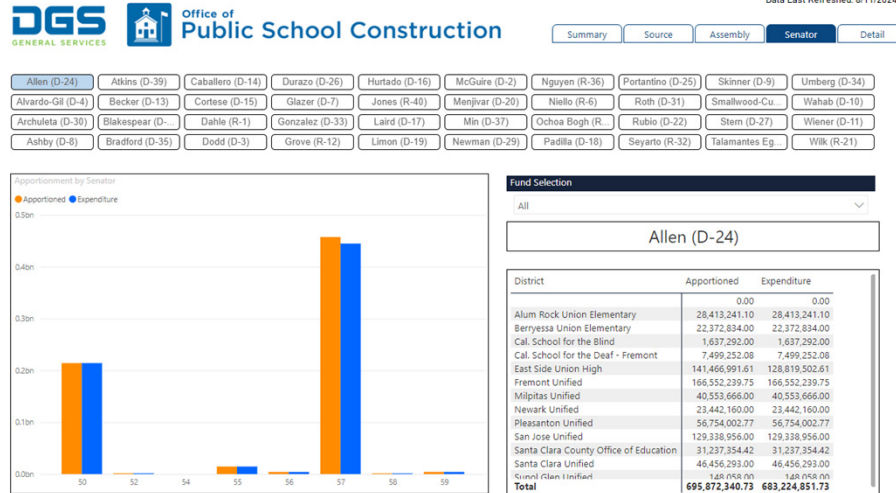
Data Last Refreshed: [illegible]

DGS GENERAL SERVICES

Office of Public School Construction

Summary | Source | Assembly | Senator | Detail

Allen (D-24) | Atkins (D-39) | Caballero (D-14) | Durazo (D-26) | Hurtado (D-16) | McGuire (D-2) | Nguyen (R-36) | Portantino (D-25) | Skinner (D-9) | Umberg (D-34)
Alvarado-Gil (D-4) | Becker (D-13) | Cortese (D-15) | Glazer (D-7) | Jones (R-40) | Menjivar (D-20) | Niello (R-6) | Roth (D-31) | Smallwood-Cu... | Wahab (D-10)
Archuleta (D-30) | Blakespear (D-... | Dahle (R-1) | Gonzalez (D-33) | Laird (D-17) | Min (D-37) | Ochoa Bogh (R... | Rubio (D-22) | Stern (D-27) | Wiener (D-11)
Ashby (D-8) | Bradford (D-35) | Dodd (D-3) | Grove (R-12) | Limon (D-19) | Newman (D-29) | Padilla (D-18) | Seyarto (R-32) | Talamantes Eg... | Wilk (R-21)

Apportionment by Senator
Apportioned  Expenditure

0.4bn
0.3bn
0.2bn
0.1bn
0.0bn
50 52 54 55 56 57 58 59

Fund Selection
All

Allen (D-24)

| District | Apportioned | Expenditure |
|---|---|---|
| | 0.00 | 0.00 |
| Alum Rock Union Elementary | 28,413,241.10 | 28,413,241.10 |
| Berryessa Union Elementary | 22,372,834.00 | 22,372,834.00 |
| Cal. School for the Blind | 1,637,292.00 | 1,637,292.00 |
| Cal. School for the Deaf - Fremont | 7,499,252.08 | 7,499,252.08 |
| East Side Union High | 141,466,991.61 | 128,819,502.61 |
| Fremont Unified | 166,552,239.75 | 166,552,239.75 |
| Milpitas Unified | 40,553,666.00 | 40,553,666.00 |
| Newark Unified | 23,442,160.00 | 23,442,160.00 |
| Pleasanton Unified | 56,754,002.77 | 56,754,002.77 |
| San Jose Unified | 129,338,956.00 | 129,338,956.00 |
| Santa Clara County Office of Education | 31,237,354.42 | 31,237,354.42 |
| Santa Clara Unified | 46,456,293.00 | 46,456,293.00 |
| Sunol Glen Unified | 148,058.00 | 148,058.00 |
| Total | 695,872,340.73 | 683,224,851.73 |